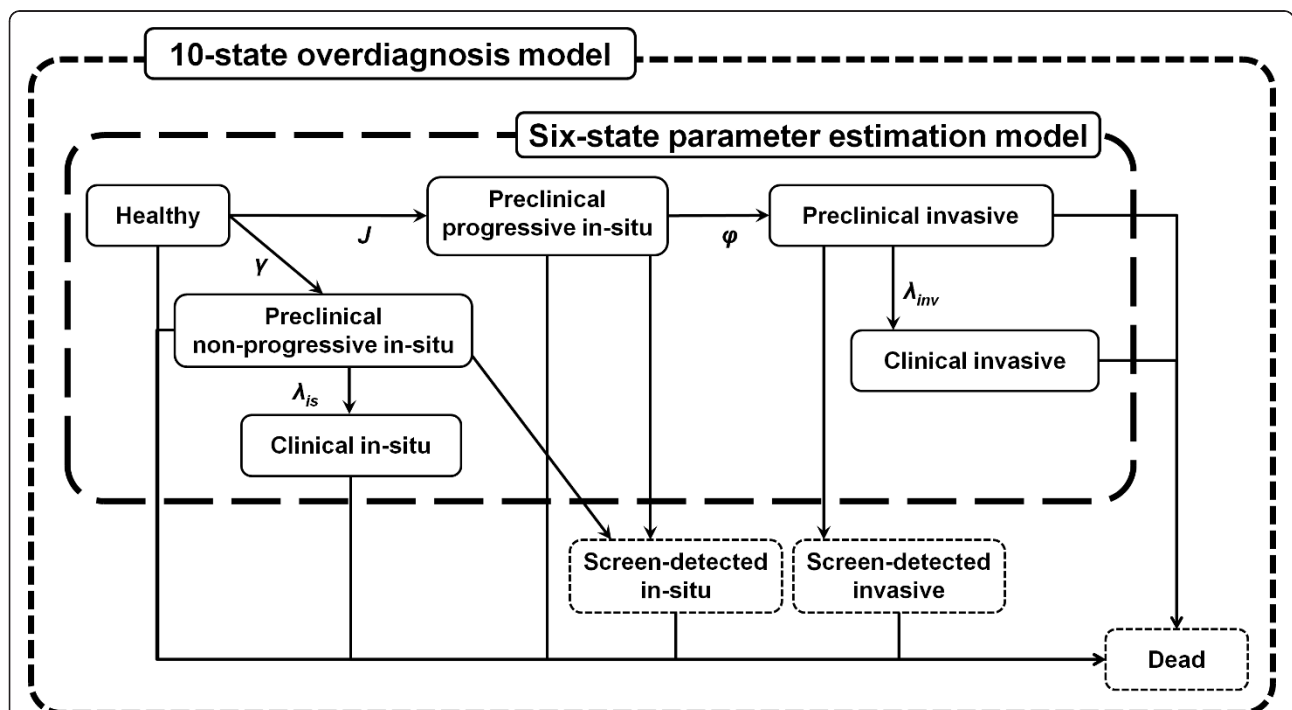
10-state overdiagnosis model

Six-state parameter estimation model

Healthy

$J$

Preclinical progressive in-situ

$\varphi$

Preclinical invasive

$\gamma$

Preclinical non-progressive in-situ

$\lambda_{inv}$

Clinical invasive

$\lambda_{is}$

Clinical in-situ

Screen-detected in-situ

Screen-detected invasive

Dead